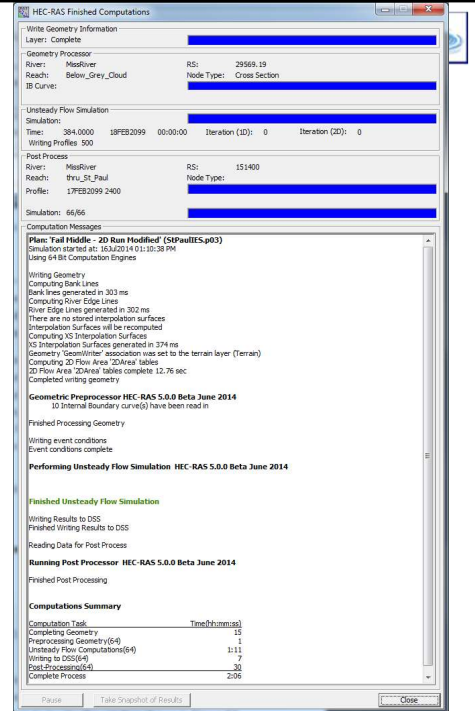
HEC-RAS Finished Computations

Write Geometry Information
Layer: Complete

Geometry Processor
River: MissRiver
RS: 29569.19
Reach: Below_Grey_Cloud
Node Type: Cross Section
IB Curve:

Unsteady Flow Simulation
Simulation:
Time: 384.0000 18FEB2099 00:00:00 Iteration (1D): 0 Iteration (2D): 0
Writing Profiles 500

Post Process
River: MissRiver
RS: 151400
Reach: thru_St_Paul
Node Type:
Profile: 17FEB2099 2400

Simulation: 66/66

Computation Messages

**Plan: 'Fail Middle - 2D Run Modified' (StPaulIES.p03)**
Simulation started at: 16Jul2014 01:10:38 PM
Using 64 Bit Computation Engines

Writing Geometry
Computing Bank Lines
Bank lines generated in 303 ms
Computing River Edge Lines
River Edge Lines generated in 302 ms
There are no stored interpolation surfaces
Interpolation Surfaces will be recomputed
Computing XS Interpolation Surfaces
XS Interpolation Surfaces generated in 374 ms
Geometry 'GeomWriter' association was set to the terrain layer (Terrain)
Computing 2D Flow Area '2DArea' tables
2D Flow Area '2DArea' tables complete 12.76 sec
Completed writing geometry

**Geometric Preprocessor HEC-RAS 5.0.0 Beta June 2014**
10 Internal Boundary curve(s) have been read in

Finished Processing Geometry

Writing event conditions
Event conditions complete

**Performing Unsteady Flow Simulation HEC-RAS 5.0.0 Beta June 2014**

**Finished Unsteady Flow Simulation**

Writing Results to DSS
Finished Writing Results to DSS

Reading Data for Post Process

**Running Post Processor HEC-RAS 5.0.0 Beta June 2014**

Finished Post Processing

**Computations Summary**

| Computation Task | Time(hh:mm:ss) |
|---|---|
| Completing Geometry | 15 |
| Preprocessing Geometry(64) | 1 |
| Unsteady Flow Computations(64) | 1:11 |
| Writing to DSS(64) | 7 |
| Post-Processing(64) | 30 |
| Complete Process | 2:06 |

Pause
Take Snapshot of Results
Close